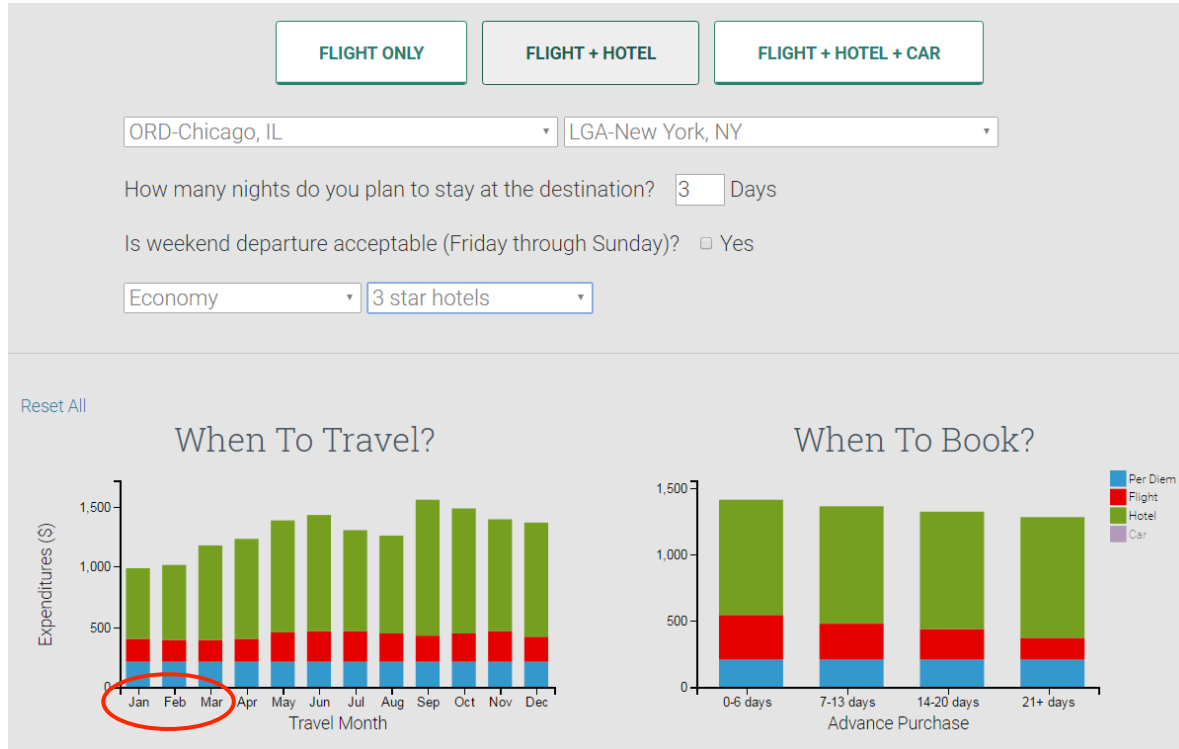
FLIGHT ONLY

FLIGHT + HOTEL

FLIGHT + HOTEL + CAR

ORD-Chicago, IL

LGA-New York, NY

How many nights do you plan to stay at the destination? 3 Days

Is weekend departure acceptable (Friday through Sunday)? Yes

Economy

3 star hotels

Reset All

When To Travel?

Expenditures ($)

1,500
1,000
500
0

Jan Feb Mar Apr May Jun Jul Aug Sep Oct Nov Dec

Travel Month

When To Book?

1,500
1,000
500
0

0-6 days 7-13 days 14-20 days 21+ days

Advance Purchase

Per Diem
Flight
Hotel
Car